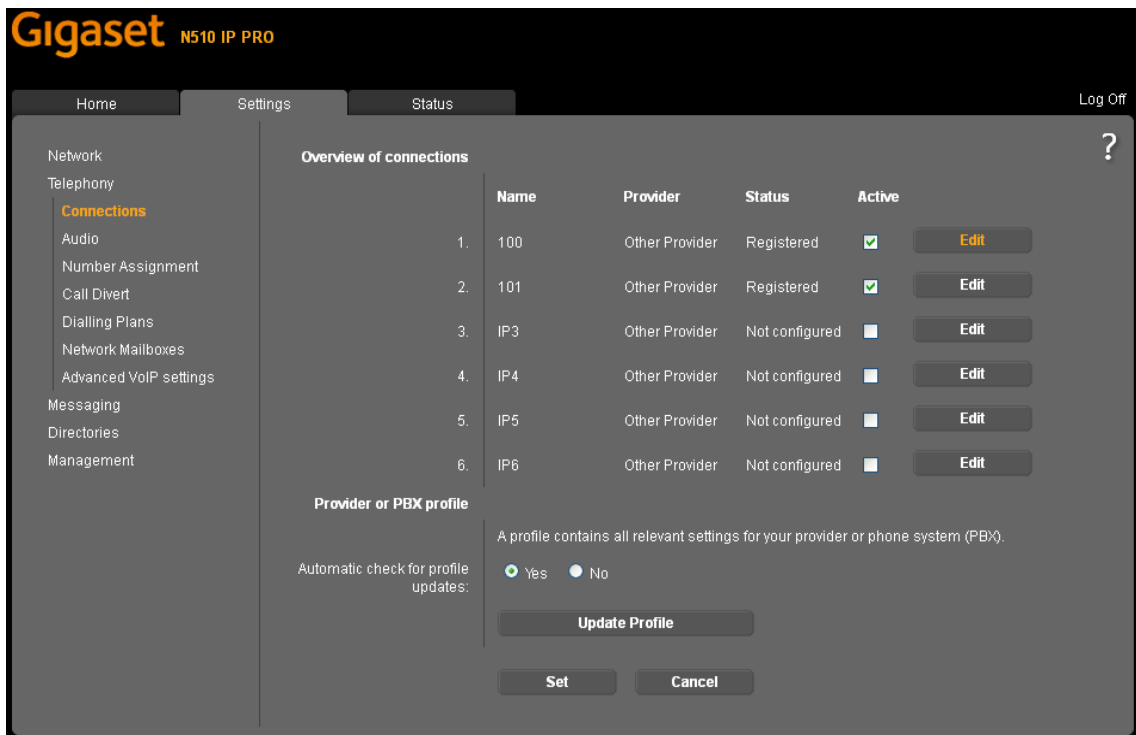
Gigaset N510 IP PRO

Home Settings Status

Log Off

?

Network
Telephony
Connections
Audio
Number Assignment
Call Divert
Dialling Plans
Network Mailboxes
Advanced VoIP settings
Messaging
Directories
Management

Overview of connections

| | Name | Provider | Status | Active | |
|---|---|---|---|---|---|
| 1. | 100 | Other Provider | Registered | ☑ | Edit |
| 2. | 101 | Other Provider | Registered | ☑ | Edit |
| 3. | IP3 | Other Provider | Not configured | ☐ | Edit |
| 4. | IP4 | Other Provider | Not configured | ☐ | Edit |
| 5. | IP5 | Other Provider | Not configured | ☐ | Edit |
| 6. | IP6 | Other Provider | Not configured | ☐ | Edit |

Provider or PBX profile

A profile contains all relevant settings for your provider or phone system (PBX).

Automatic check for profile updates: Yes No

Update Profile

Set Cancel